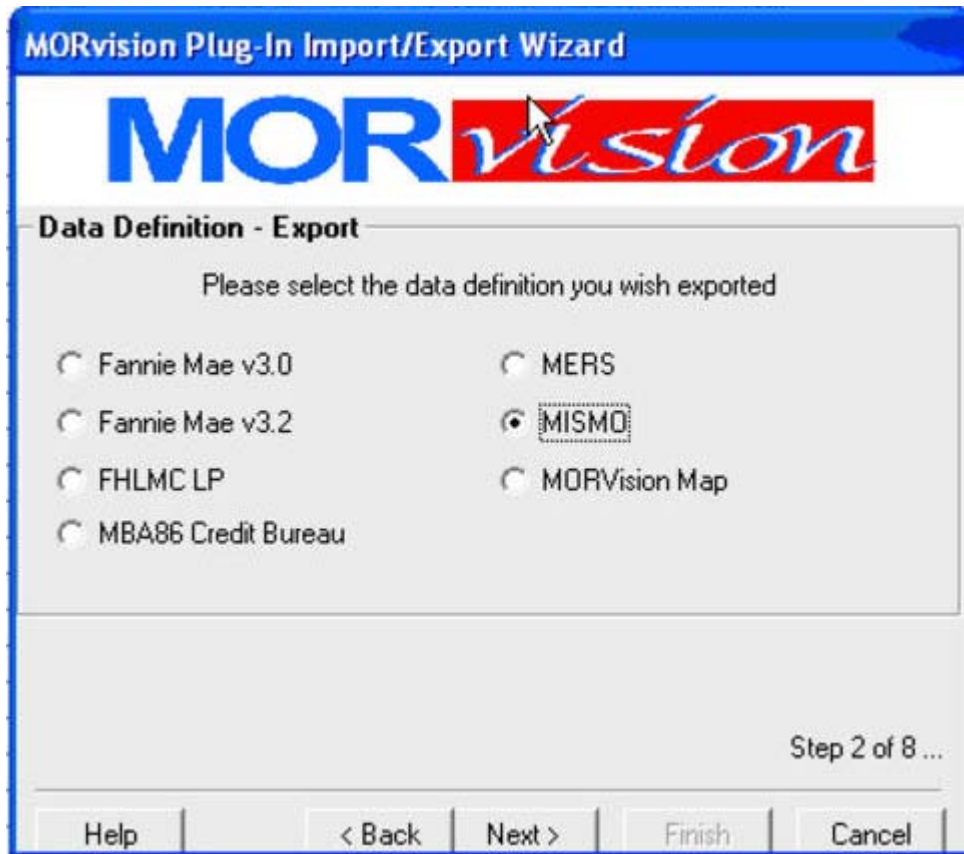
MORvision Plug-In Import/Export Wizard

MORvision

Data Definition - Export

Please select the data definition you wish exported

Fannie Mae v3.0

Fannie Mae v3.2

FHLMC LP

MBA86 Credit Bureau

MERS

MISMO

MORVision Map

Step 2 of 8 ...

Help

< Back

Next >

Finish

Cancel